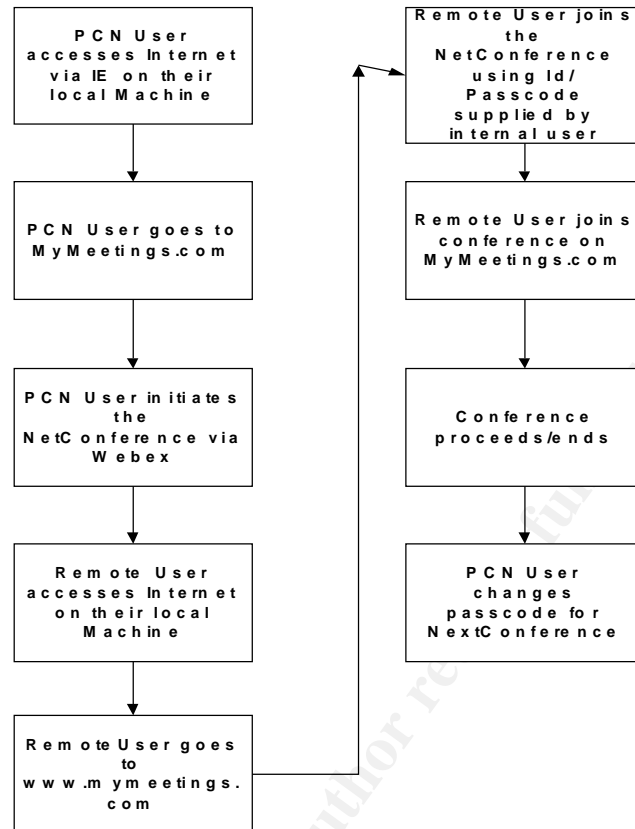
PCN User accesses Internet via IE on their local Machine

PCN User goes to MyMeetings.com

PCN User initiates the NetConference via Webex

Remote User accesses Internet on their local Machine

RemoteUser goes to www.mymeetings.com

Remote User joins the NetConference using Id/ Passcode supplied by internal user

Remote User joins conference on MyMeetings.com

Conference proceeds/ends

PCN User changes passcode for NextConference